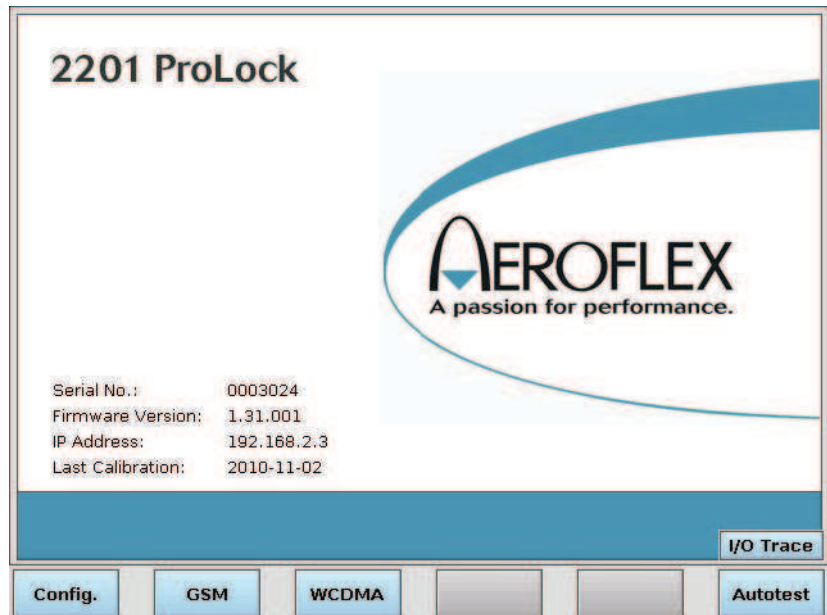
2201 ProLock

AEROFLEX
A passion for performance.

| | |
|---|---|
| Serial No.: | 0003024 |
| Firmware Version: | 1.31.001 |
| IP Address: | 192.168.2.3 |
| Last Calibration: | 2010-11-02 |

I/O Trace

Config. GSM WCDMA Autotest